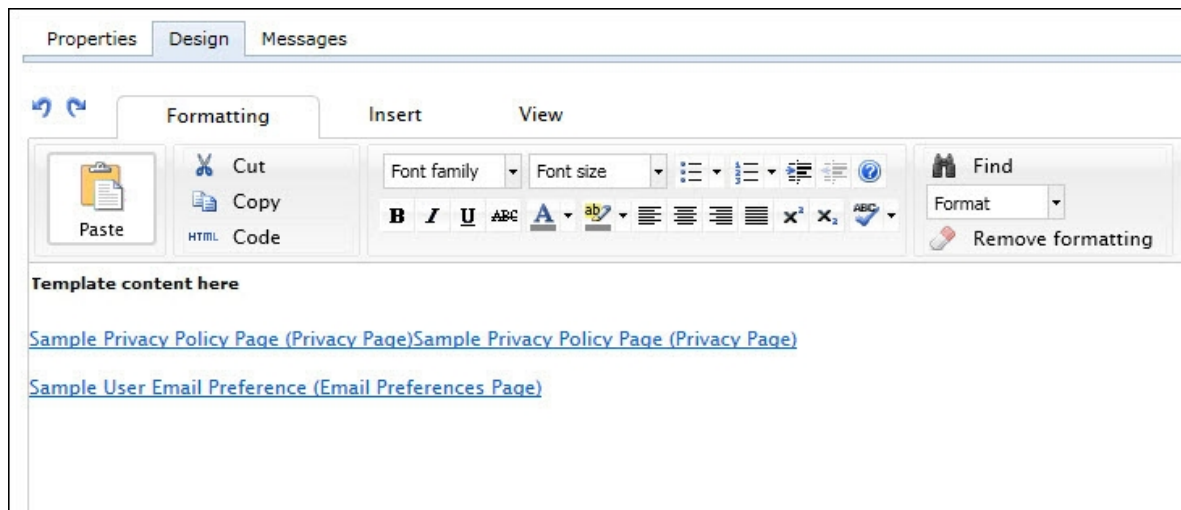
Properties Design Messages

Formatting Insert View

Paste

Cut
Copy
HTML Code

Font family
Font size

B I U ABC A

Find
Format
Remove formatting

Template content here

Sample Privacy Policy Page (Privacy Page)Sample Privacy Policy Page (Privacy Page)

Sample User Email Preference (Email Preferences Page)